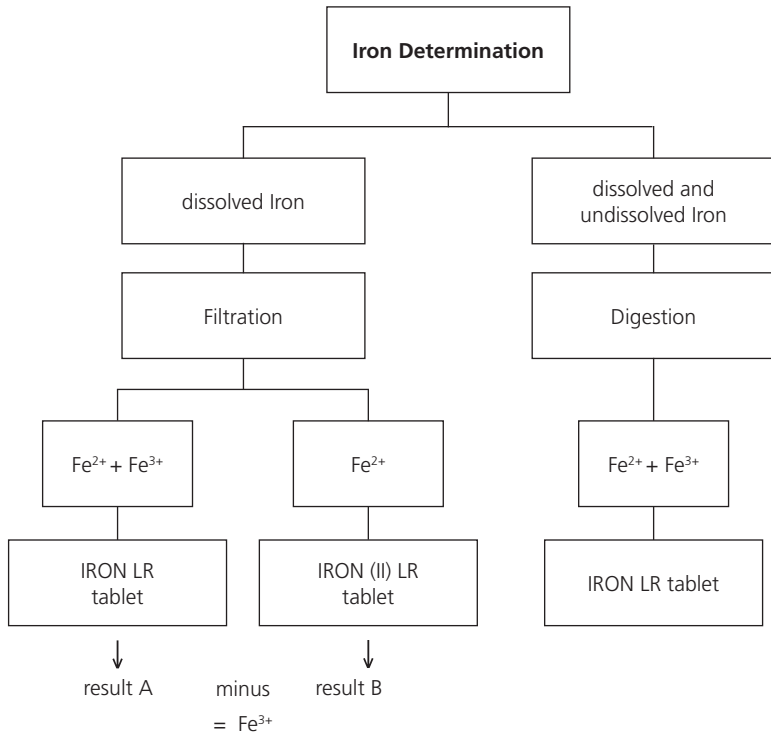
**Iron Determination**

dissolved Iron

dissolved and undissolved Iron

Filtration

Digestion

$Fe^{2+} + Fe^{3+}$

$Fe^{2+}$

$Fe^{2+} + Fe^{3+}$

IRON LR tablet

IRON (II) LR tablet

IRON LR tablet

result A

minus

result B

= $Fe^{3+}$